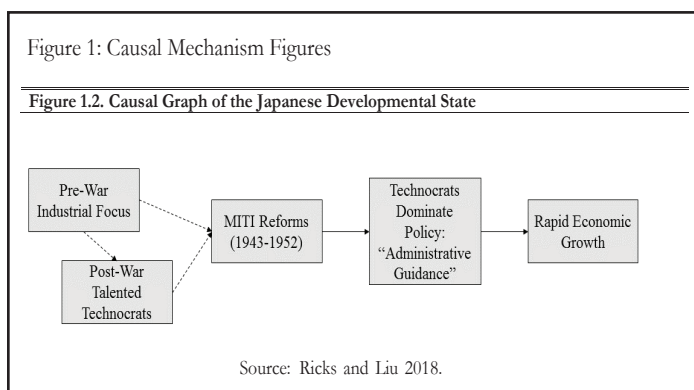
Figure 1: Causal Mechanism Figures

Figure 1.2. Causal Graph of the Japanese Developmental State

Pre-War Industrial Focus

Post-War Talented Technocrats

MITI Reforms (1943-1952)

Technocrats Dominate Policy: “Administrative Guidance”

Rapid Economic Growth

Source: Ricks and Liu 2018.